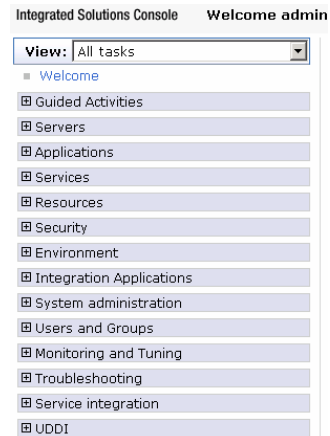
Integrated Solutions Console Welcome admin

View: All tasks

Welcome

⊞ Guided Activities

⊞ Servers

⊞ Applications

⊞ Services

⊞ Resources

⊞ Security

⊞ Environment

⊞ Integration Applications

⊞ System administration

⊞ Users and Groups

⊞ Monitoring and Tuning

⊞ Troubleshooting

⊞ Service integration

⊞ UDDI